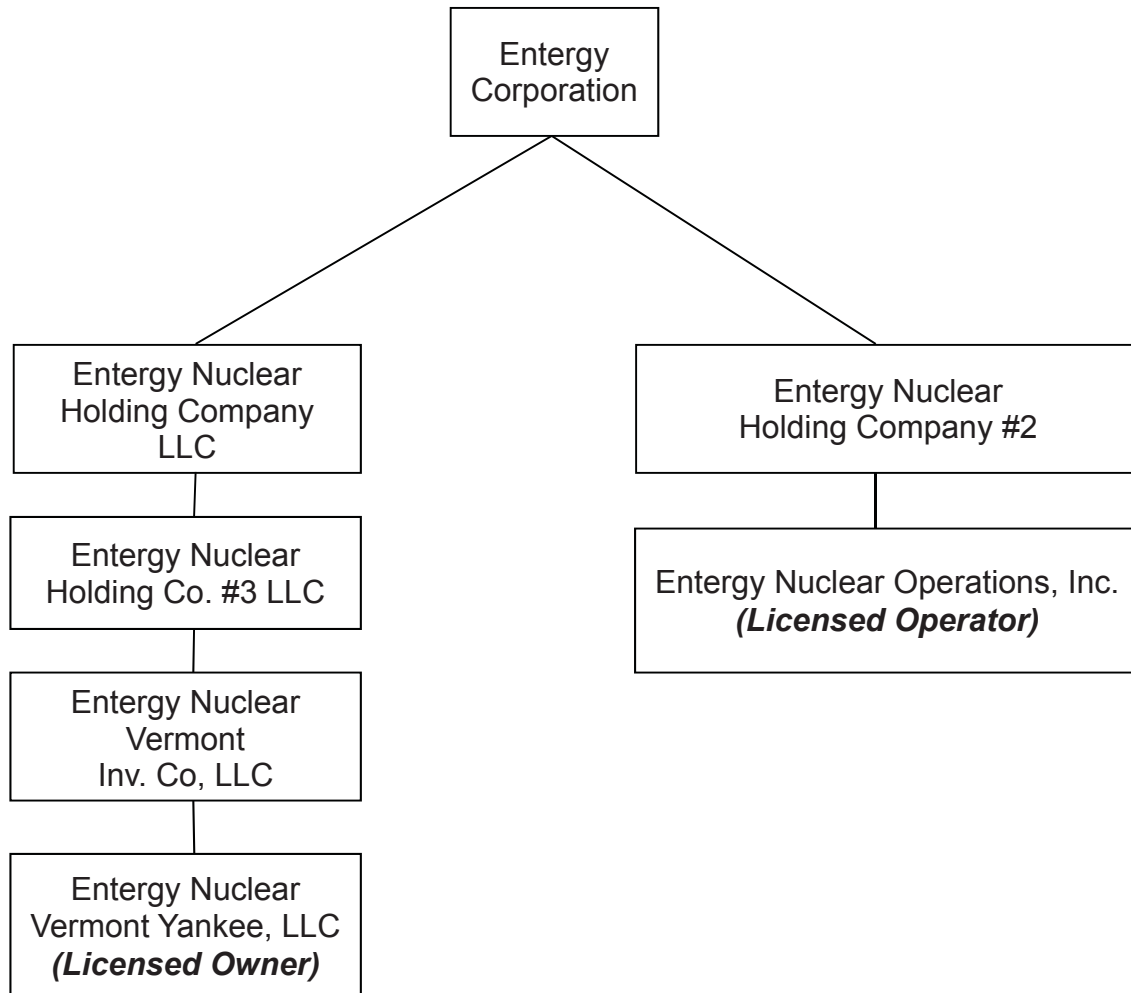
Entergy Corporation

Entergy Nuclear Holding Company LLC

Entergy Nuclear Holding Co. #3 LLC

Entergy Nuclear Vermont Inv. Co, LLC

Entergy Nuclear Vermont Yankee, LLC
***(Licensed Owner)***

Entergy Nuclear Holding Company #2

Entergy Nuclear Operations, Inc.
***(Licensed Operator)***